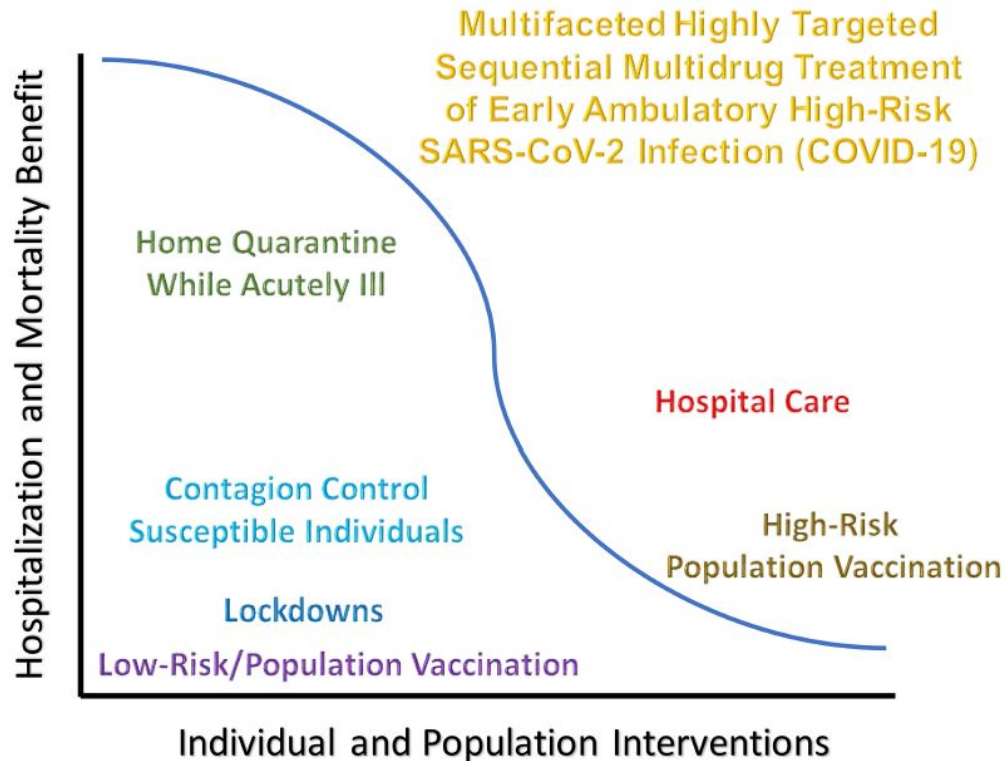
Multifaceted Highly Targeted Sequential Multidrug Treatment of Early Ambulatory High-Risk SARS-CoV-2 Infection (COVID-19)

Hospitalization and Mortality Benefit

Home Quarantine
While Acutely Ill

Hospital Care

Contagion Control
Susceptible Individuals

High-Risk
Population Vaccination

Lockdowns

Low-Risk/Population Vaccination

Individual and Population Interventions